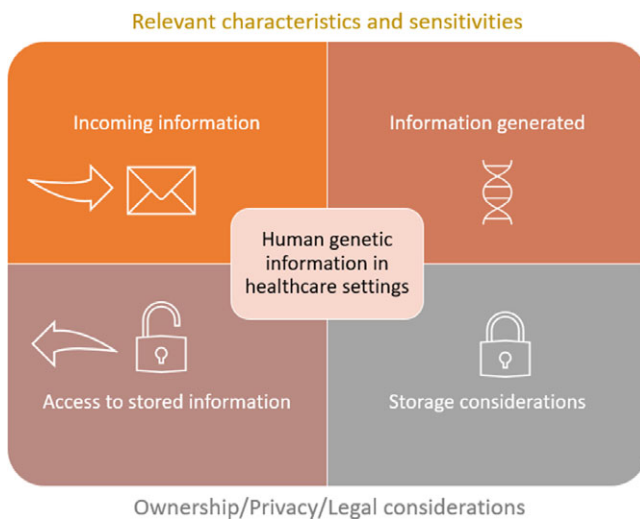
Relevant characteristics and sensitivities

Incoming information

Information generated

Human genetic information in healthcare settings

Access to stored information

Storage considerations

Ownership/Privacy/Legal considerations